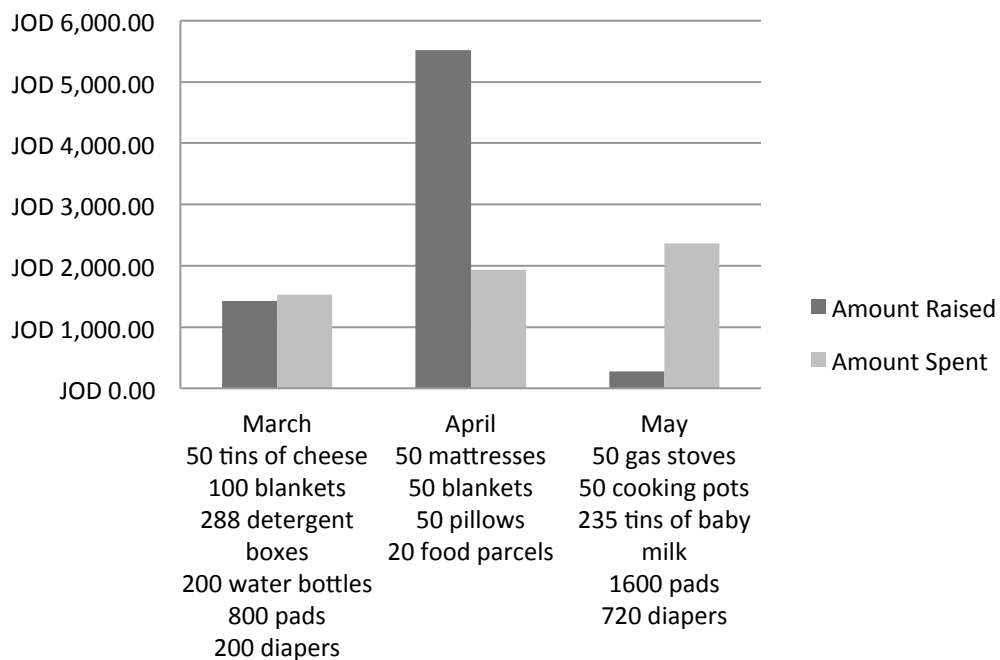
JOD 6,000.00
JOD 5,000.00
JOD 4,000.00
JOD 3,000.00
JOD 2,000.00
JOD 1,000.00
JOD 0.00

March
50 tins of cheese
100 blankets
288 detergent boxes
200 water bottles
800 pads
200 diapers

April
50 mattresses
50 blankets
50 pillows
20 food parcels

May
50 gas stoves
50 cooking pots
235 tins of baby milk
1600 pads
720 diapers

Amount Raised
Amount Spent